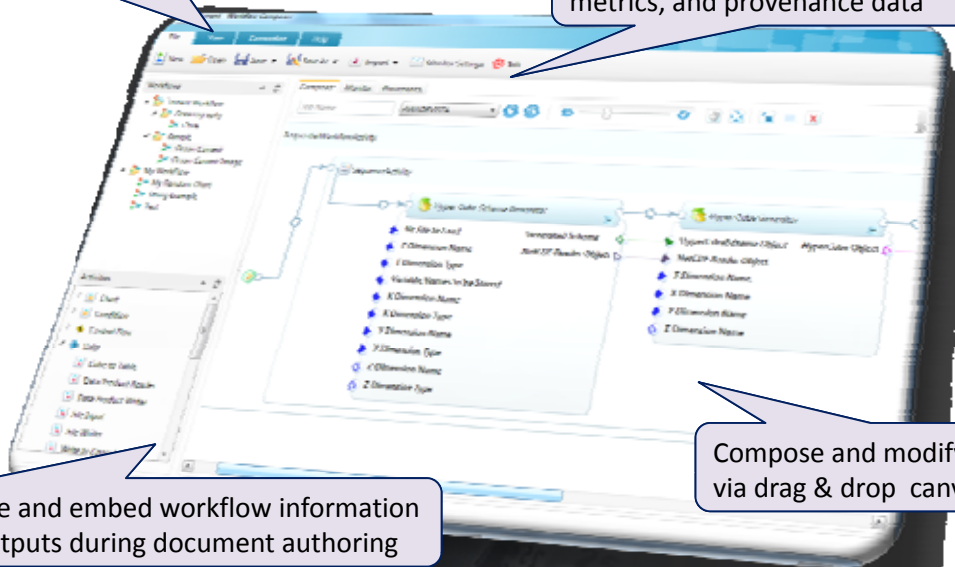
metrics, and provenance data

Compose and modif
via drag & drop canv

e and embed workflow information
tputs during document authoring

File View Connection Help

New Open Save Save As Import Workflow Settings Exit

Workflow
Composer Monitor Provenance

Activities

Hyper Cube Schema Generator
Hyper Cube Generator